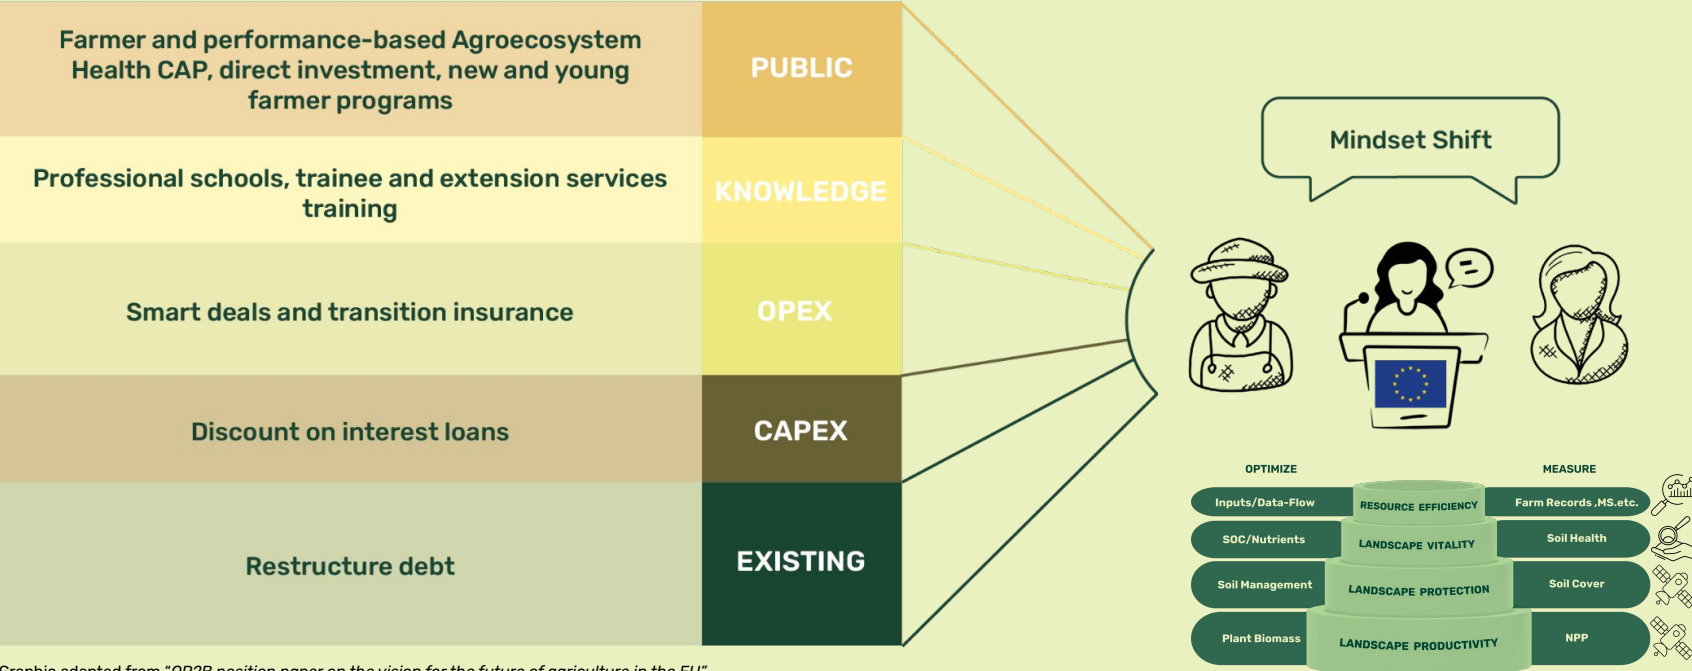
Farmer and performance-based Agroecosystem Health CAP, direct investment, new and young farmer programs

PUBLIC

Professional schools, trainee and extension services training

KNOWLEDGE

Smart deals and transition insurance

OPEX

Discount on interest loans

CAPEX

Restructure debt

EXISTING

Mindset Shift

OPTIMIZE

MEASURE

Inputs/Data-Flow

RESOURCE EFFICIENCY

Farm Records ,MS.etc.

SOC/Nutrients

LANDSCAPE VITALITY

Soil Health

Soil Management

LANDSCAPE PROTECTION

Soil Cover

Plant Biomass

LANDSCAPE PRODUCTIVITY

NPP

Graphic adapted from "OP2B position paper on the vision for the future of agriculture in the EU"